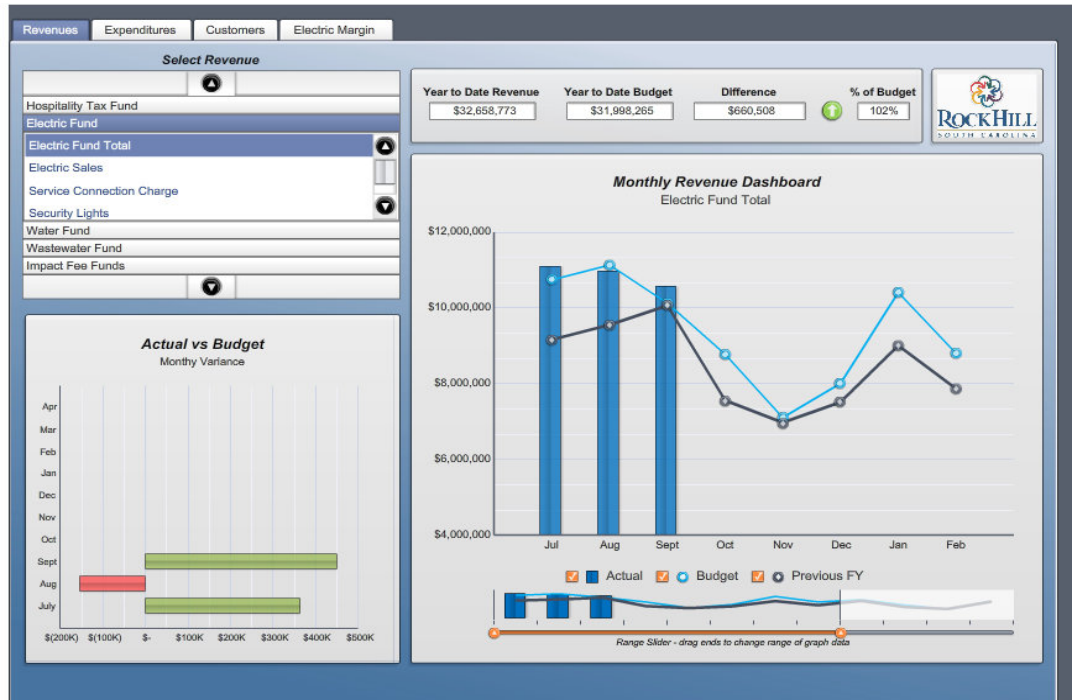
Revenues Expenditures Customers Electric Margin

Select Revenue

Hospitality Tax Fund
Electric Fund
Electric Fund Total
Electric Sales
Service Connection Charge
Security Lights
Water Fund
Wastewater Fund
Impact Fee Funds

| Year to Date Revenue | Year to Date Budget | Difference | % of Budget |
|---|---|---|---|
| $32,658,773 | $31,998,265 | $660,508 | 102% |

ROCKHILL
SOUTH CAROLINA

Monthly Revenue Dashboard
Electric Fund Total

$12,000,000
$10,000,000
$8,000,000
$6,000,000
$4,000,000

Jul Aug Sept Oct Nov Dec Jan Feb

Actual Budget Previous FY

Range Slider - drag ends to change range of graph data

Actual vs Budget
Monthy Variance

Apr
Mar
Feb
Jan
Dec
Nov
Oct
Sept
Aug
July

$(200K) $(100K) $- $100K $200K $300K $400K $500K